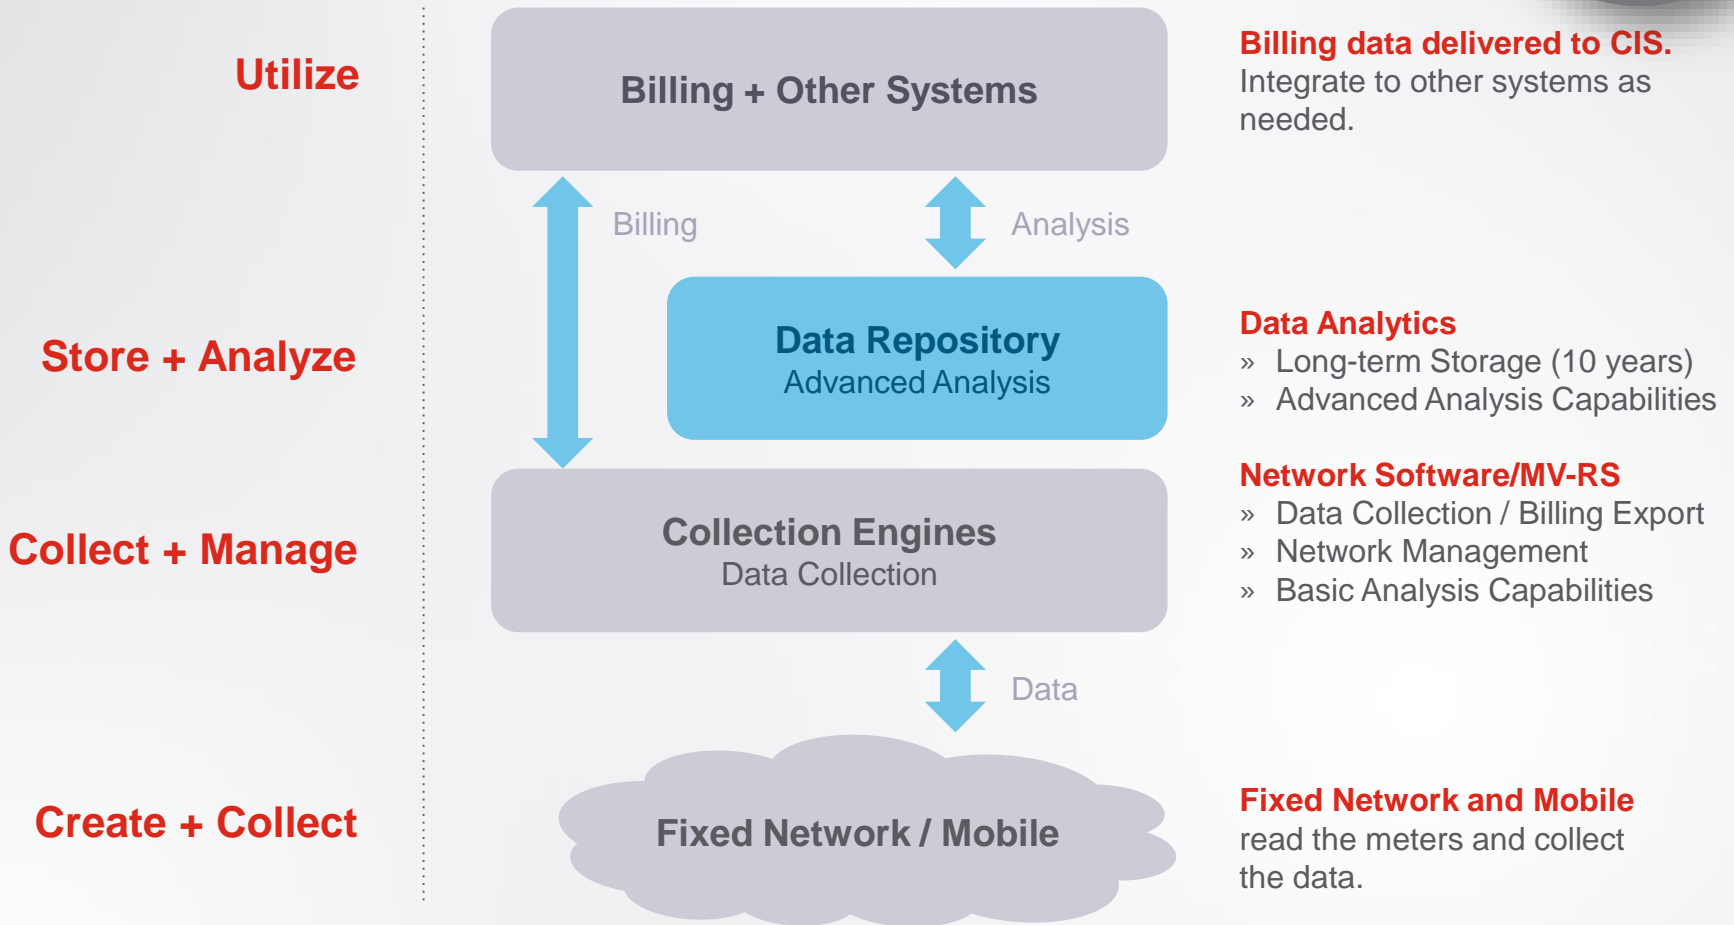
Utilize

Store + Analyze

Collect + Manage

Create + Collect

Billing + Other Systems

Billing

Analysis

Data Repository
Advanced Analysis

Collection Engines
Data Collection

Data

Fixed Network / Mobile

Billing data delivered to CIS.
Integrate to other systems as needed.

Data Analytics
» Long-term Storage (10 years)
» Advanced Analysis Capabilities

Network Software/MV-RS
» Data Collection / Billing Export
» Network Management
» Basic Analysis Capabilities

Fixed Network and Mobile
read the meters and collect the data.